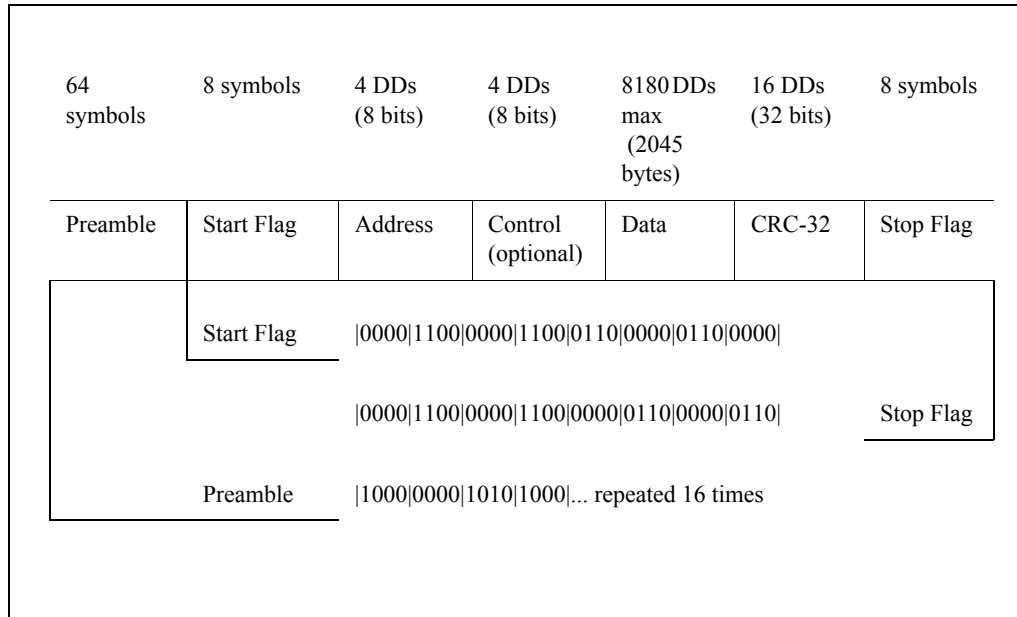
| 64 symbols | 8 symbols | 4 DDs (8 bits) | 4 DDs (8 bits) | 8180 DDs max (2045 bytes) | 16 DDs (32 bits) | 8 symbols |
|---|---|---|---|---|---|---|
| Preamble | Start Flag | Address | Control (optional) | Data | CRC-32 | Stop Flag |

Start Flag |0000|1100|0000|1100|0110|0000|0110|0000|

|0000|1100|0000|1100|0000|0110|0000|0110| Stop Flag

Preamble |1000|0000|1010|1000|... repeated 16 times